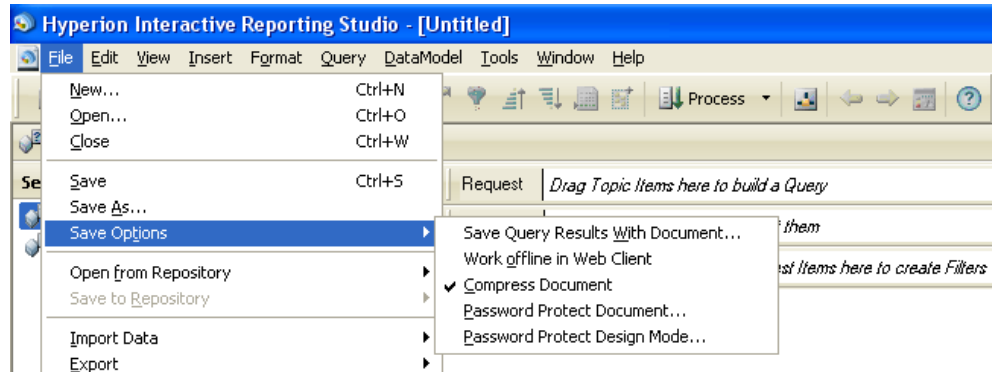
Hyperion Interactive Reporting Studio - [Untitled]

File Edit View Insert Format Query DataModel Tools Window Help

Process

Se

New... Ctrl+N
Open... Ctrl+O
Close Ctrl+W
Save Ctrl+S
Save As...
Save Options
Open from Repository
Save to Repository
Import Data
Export

Request Drag Topic Items here to build a Query

Save Query Results With Document...
Work offline in Web Client
✔ Compress Document
Password Protect Document...
Password Protect Design Mode...

t them

st Items here to create Filters